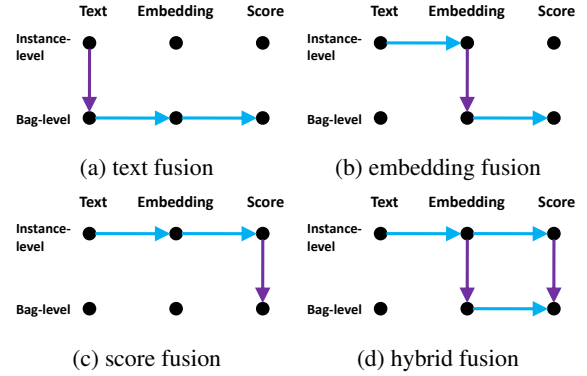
Text Embedding Score

Instance-level

Bag-level

(a) text fusion

Text Embedding Score

Instance-level

Bag-level

(b) embedding fusion

Text Embedding Score

Instance-level

Bag-level

(c) score fusion

Text Embedding Score

Instance-level

Bag-level

(d) hybrid fusion